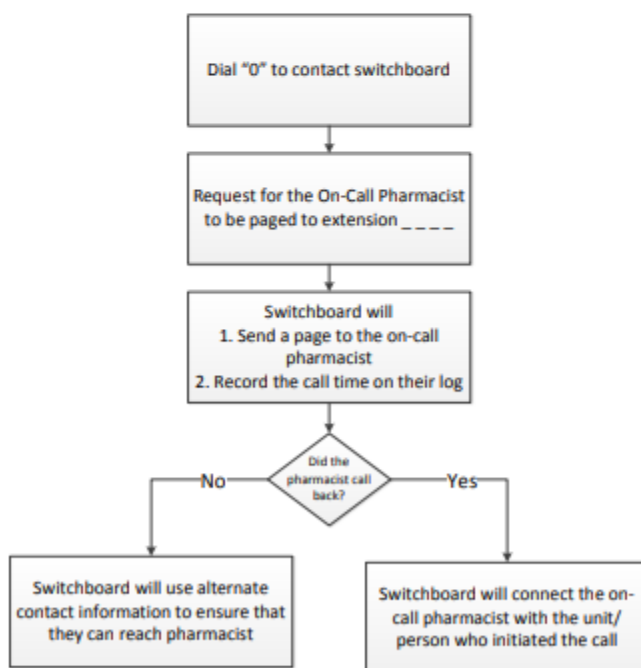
Dial “0” to contact switchboard

Request for the On-Call Pharmacist to be paged to extension _ _ _ _

Switchboard will
1. Send a page to the on-call pharmacist
2. Record the call time on their log

Did the pharmacist call back?

No

Yes

Switchboard will use alternate contact information to ensure that they can reach pharmacist

Switchboard will connect the on-call pharmacist with the unit/ person who initiated the call